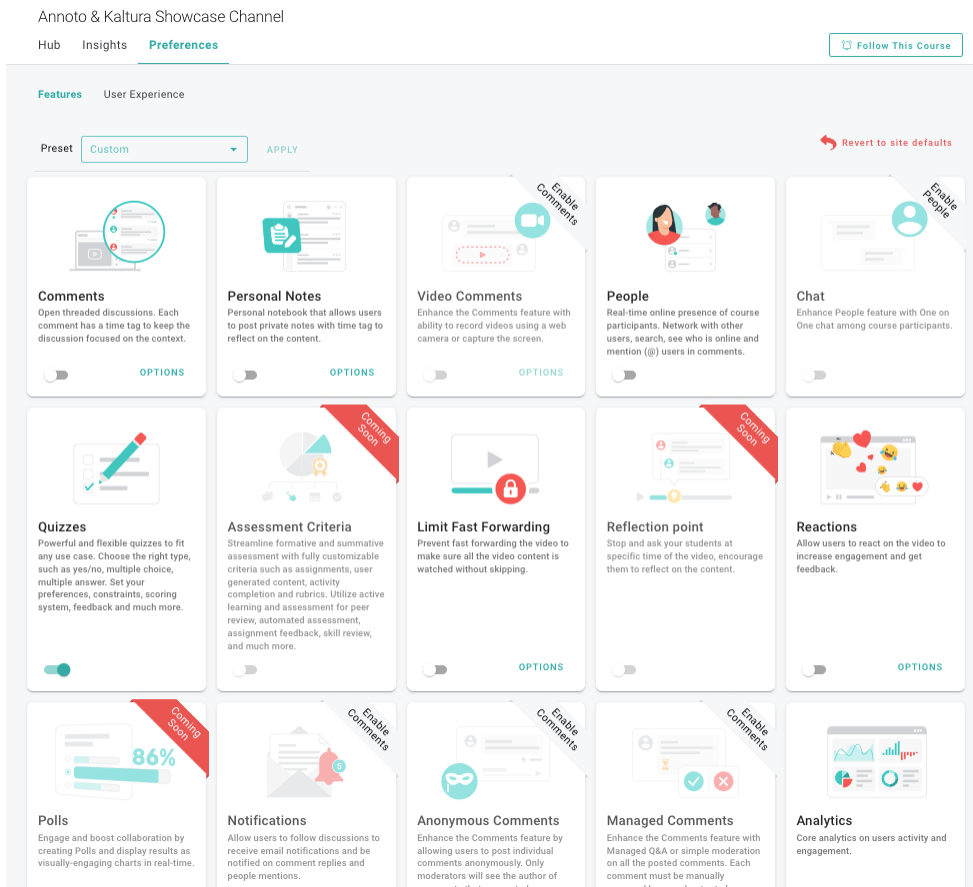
Annoto & Kaltura Showcase Channel

Hub Insights Preferences

Follow This Course

Features User Experience

Preset Custom APPLY

Revert to site defaults

Comments
Open threaded discussions. Each comment has a time tag to keep the discussion focused on the context.
OPTIONS

Personal Notes
Personal notebook that allows users to post private notes with time tag to reflect on the content.
OPTIONS

Enable Comments
Video Comments
Enhance the Comments feature with ability to record videos using a web camera or capture the screen.
OPTIONS

People
Real-time online presence of course participants. Network with other users, search, see who is online and mention (@) users in comments.

Enable People
Chat
Enhance People feature with One on One chat among course participants.

Quizzes
Powerful and flexible quizzes to fit any use case. Choose the right type, such as yes/no, multiple choice, multiple answer. Set your preferences, constraints, scoring system, feedback and much more.

Coming Soon
Assessment Criteria
Streamline formative and summative assessment with fully customizable criteria such as assignments, user generated content, activity completion and rubrics. Utilize active learning and assessment for peer review, automated assessment, assignment feedback, skill review, and much more.

Limit Fast Forwarding
Prevent fast forwarding the video to make sure all the video content is watched without skipping.
OPTIONS

Coming Soon
Reflection point
Stop and ask your students at specific time of the video, encourage them to reflect on the content.

Reactions
Allow users to react on the video to increase engagement and get feedback.
OPTIONS

Coming Soon
86%
Polls
Engage and boost collaboration by creating Polls and display results as visually-engaging charts in real-time.

Enable Comments
Notifications
Allow users to follow discussions to receive email notifications and be notified on comment replies and people mentions.

Enable Comments
Anonymous Comments
Enhance the Comments feature by allowing users to post individual comments anonymously. Only moderators will see the author of

Enable Comments
Managed Comments
Enhance the Comments feature with Managed Q&A or simple moderation on all the posted comments. Each comment must be manually

Analytics
Core analytics on users activity and engagement.